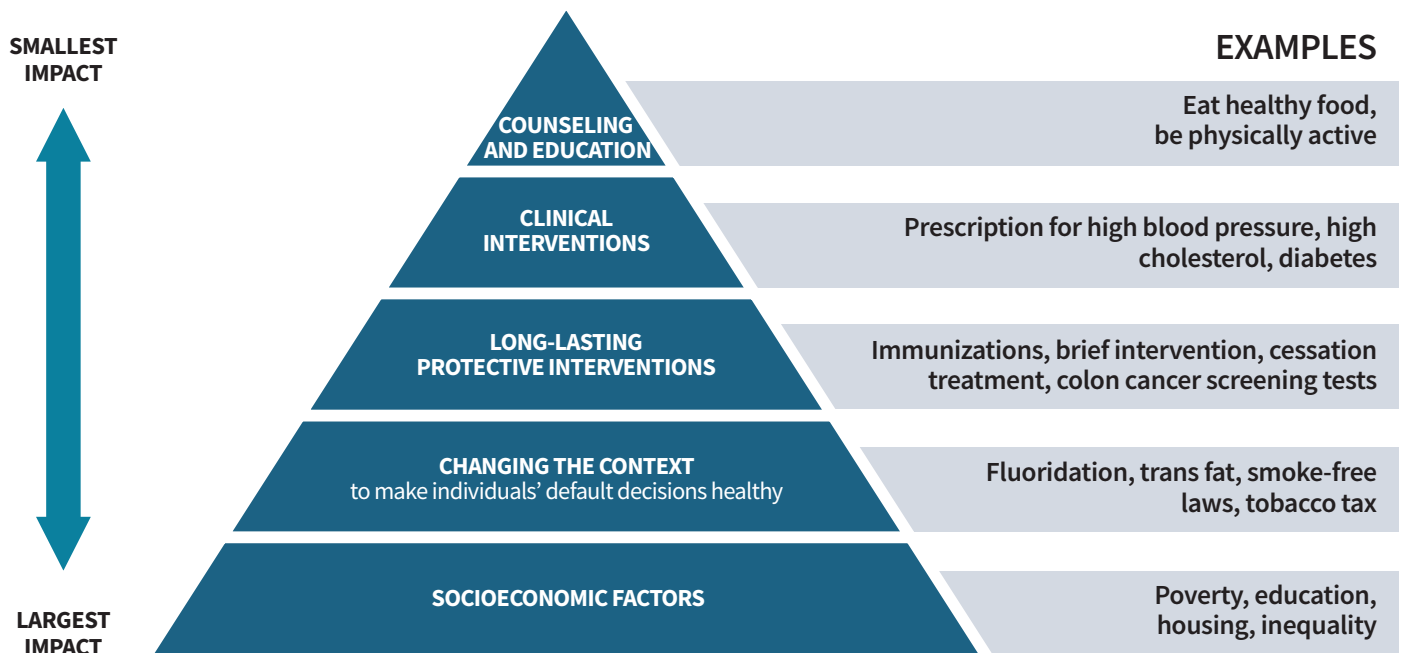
SMALLEST IMPACT

LARGEST IMPACT

EXAMPLES

COUNSELING AND EDUCATION

Eat healthy food, be physically active

CLINICAL INTERVENTIONS

Prescription for high blood pressure, high cholesterol, diabetes

LONG-LASTING PROTECTIVE INTERVENTIONS

Immunizations, brief intervention, cessation treatment, colon cancer screening tests

CHANGING THE CONTEXT
to make individuals' default decisions healthy

Fluoridation, trans fat, smoke-free laws, tobacco tax

SOCIOECONOMIC FACTORS

Poverty, education, housing, inequality